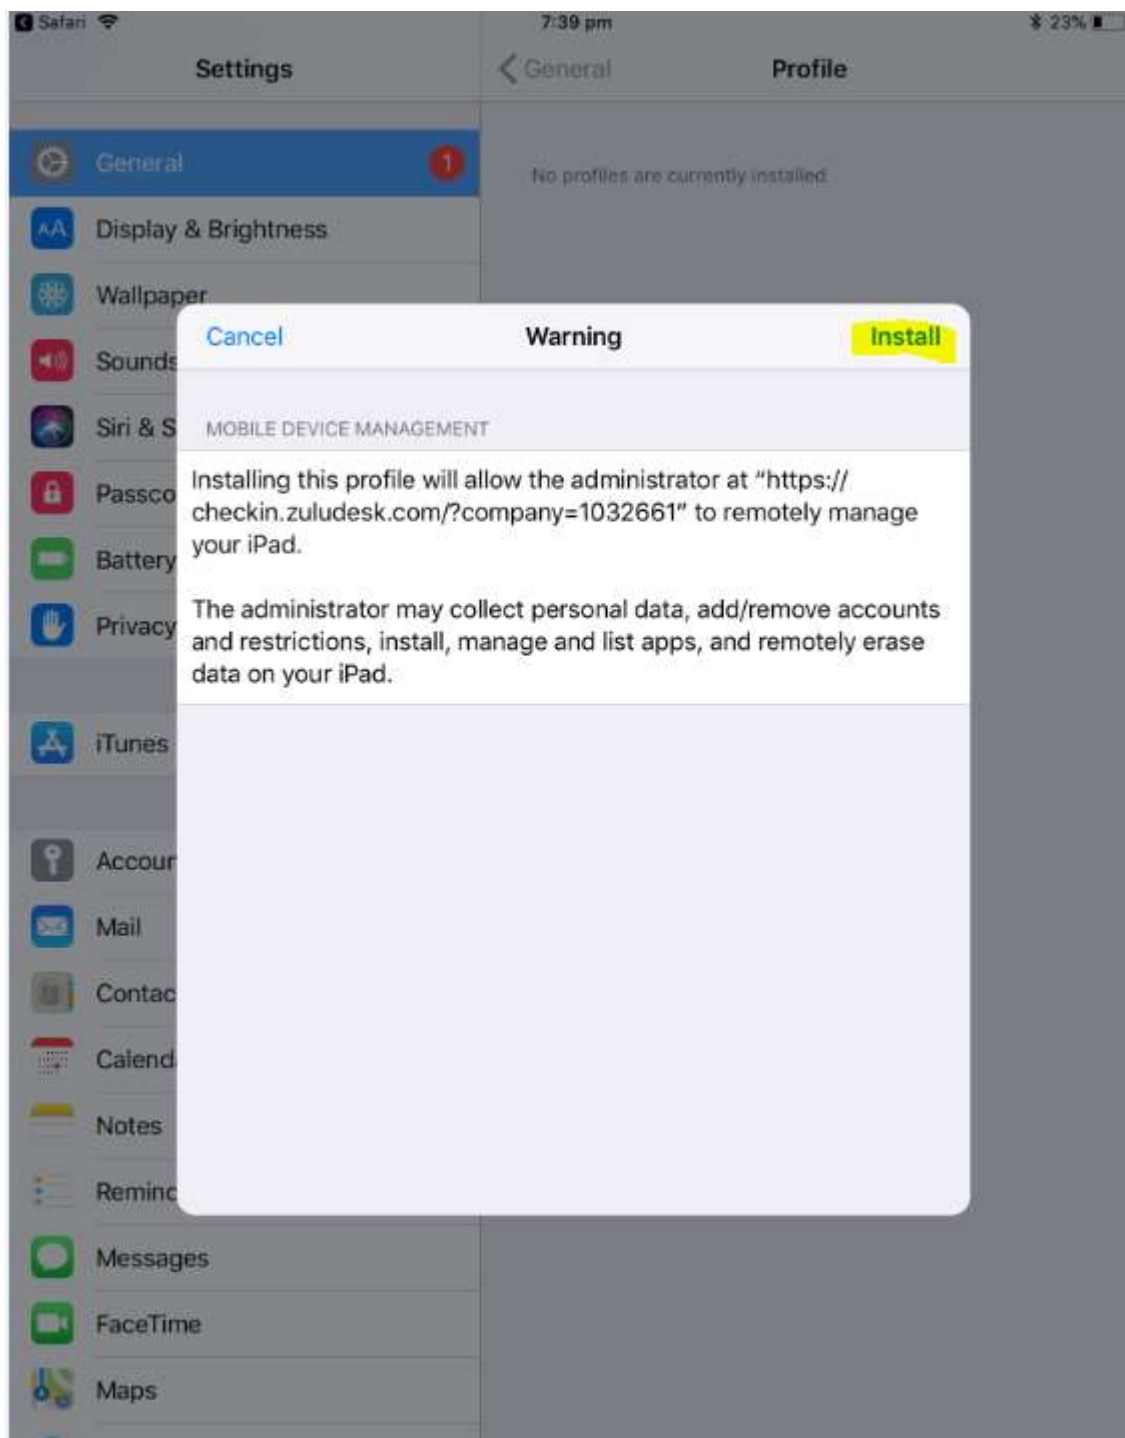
Safari 7:39 pm 23%

Settings

General 1

Display & Brightness

Wallpaper

Sounds

Siri & S

Passco

Battery

Privacy

iTunes

Accour

Mail

Contac

Calend

Notes

Reminc

Messages

FaceTime

Maps

General Profile

No profiles are currently installed

Cancel Warning Install

MOBILE DEVICE MANAGEMENT

Installing this profile will allow the administrator at "https://checkin.zuludesk.com/?company=1032661" to remotely manage your iPad.

The administrator may collect personal data, add/remove accounts and restrictions, install, manage and list apps, and remotely erase data on your iPad.